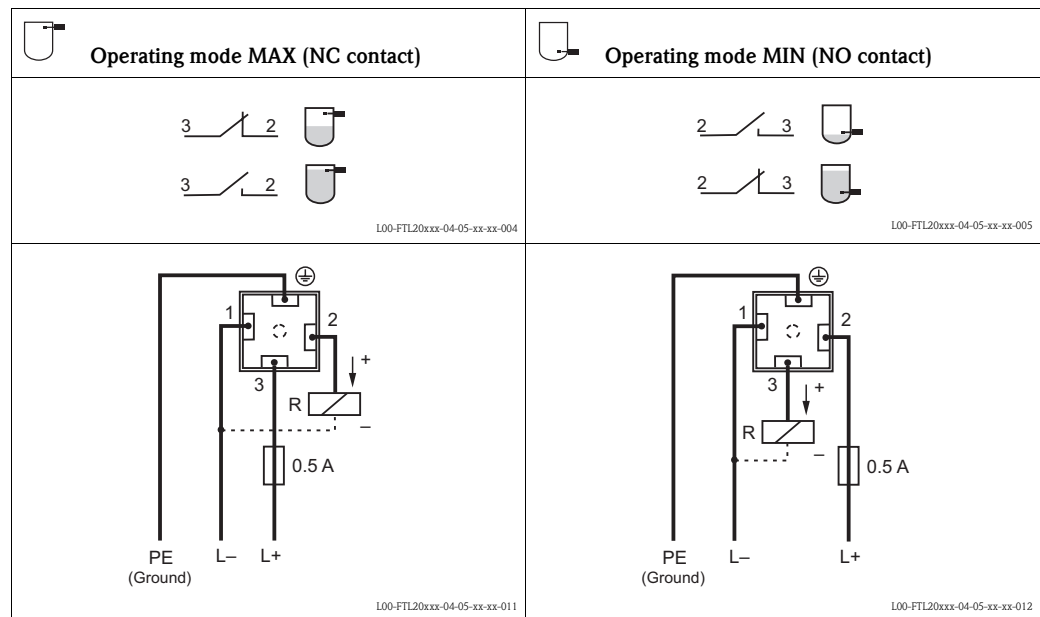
| Operating mode MAX (NC contact) | Operating mode MIN (NO contact) |
|---|---|
| 3 2 <br> 3 2 <br> L00-FTL20xxx-04-05-xx-xx-004 | 2 3 <br> 2 3 <br> L00-FTL20xxx-04-05-xx-xx-005 |
| 1 2 3 + R – 0.5 A PE (Ground) L– L+ <br> L00-FTL20xxx-04-05-xx-xx-011 | 1 2 3 + R – 0.5 A PE (Ground) L– L+ <br> L00-FTL20xxx-04-05-xx-xx-012 |